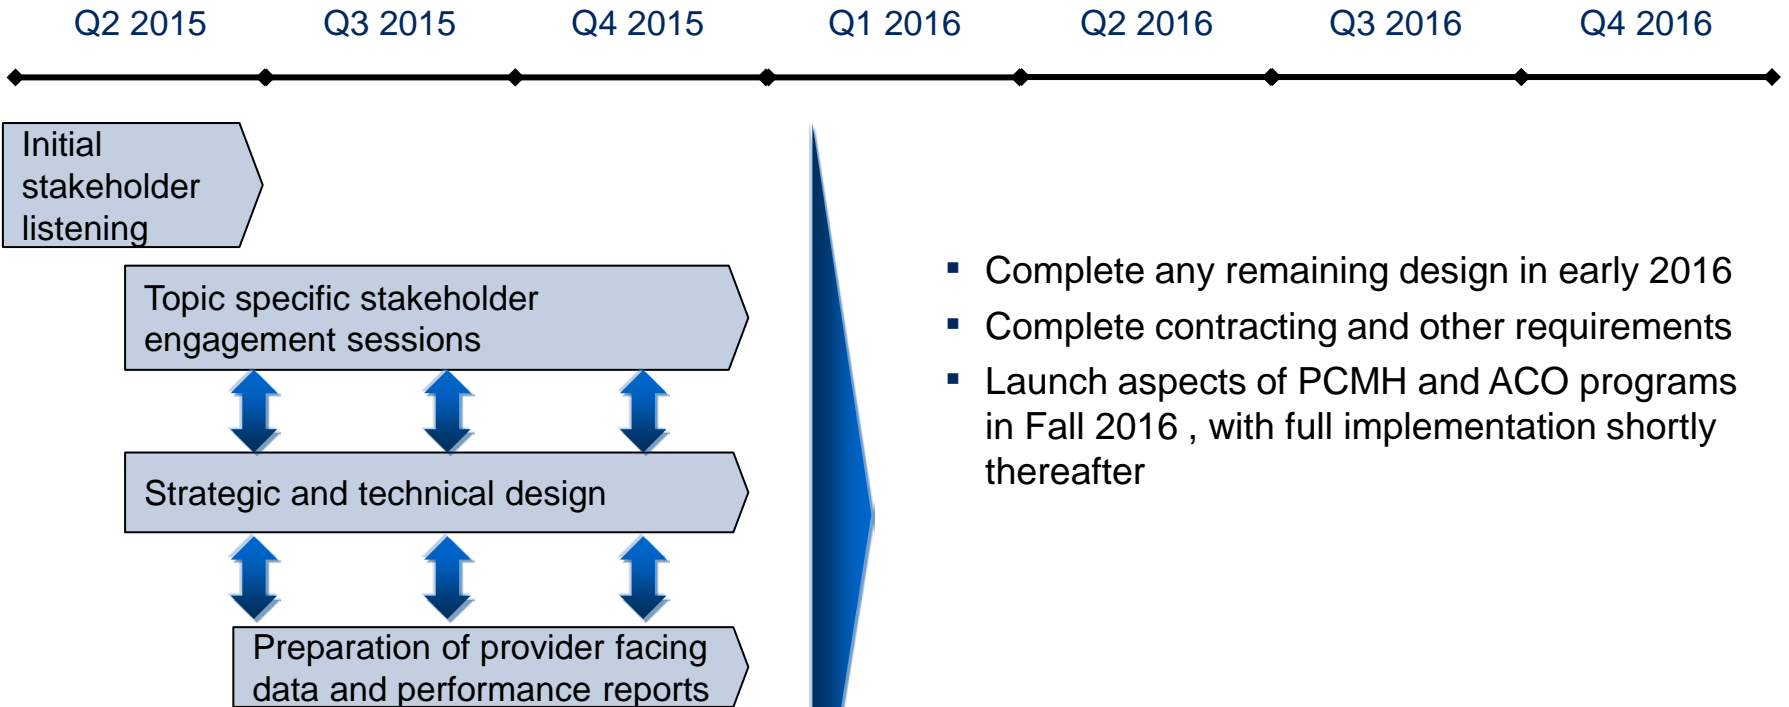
Q2 2015 Q3 2015 Q4 2015 Q1 2016 Q2 2016 Q3 2016 Q4 2016

Initial stakeholder listening

Topic specific stakeholder engagement sessions

Strategic and technical design

Preparation of provider facing data and performance reports

▪ Complete any remaining design in early 2016
▪ Complete contracting and other requirements
▪ Launch aspects of PCMH and ACO programs in Fall 2016 , with full implementation shortly thereafter